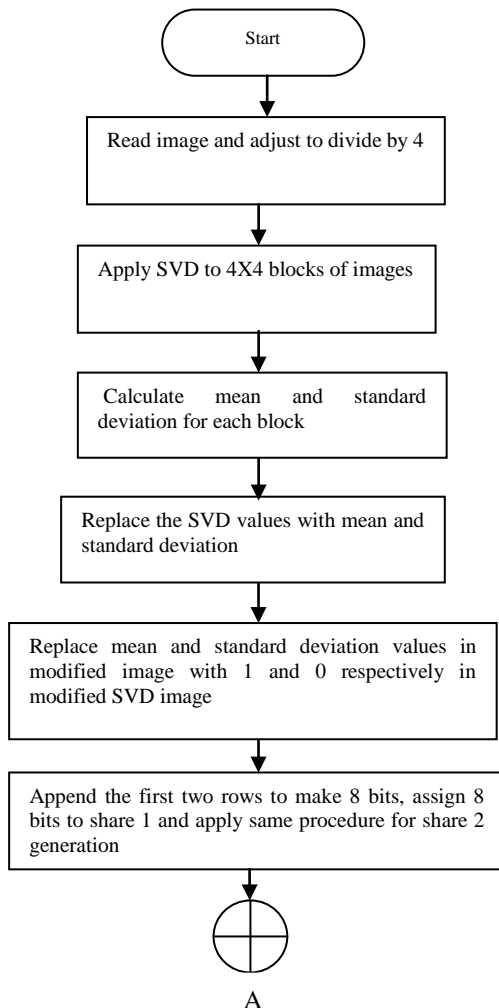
Start

Read image and adjust to divide by 4

Apply SVD to 4X4 blocks of images

Calculate mean and standard deviation for each block

Replace the SVD values with mean and standard deviation

Replace mean and standard deviation values in modified image with 1 and 0 respectively in modified SVD image

Append the first two rows to make 8 bits, assign 8 bits to share 1 and apply same procedure for share 2 generation

A